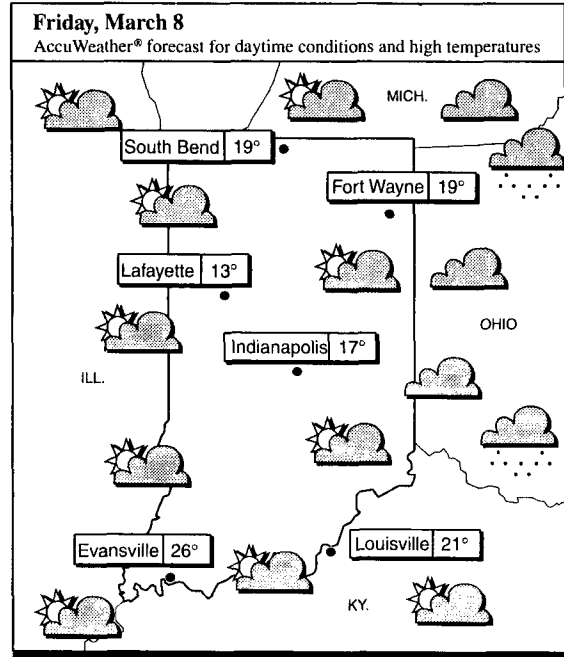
**Friday, March 8**
AccuWeather® forecast for daytime conditions and high temperatures

MICH.

South Bend 19°

Fort Wayne 19°

Lafayette 13°

OHIO

Indianapolis 17°

ILL.

Evansville 26°

Louisville 21°

KY.